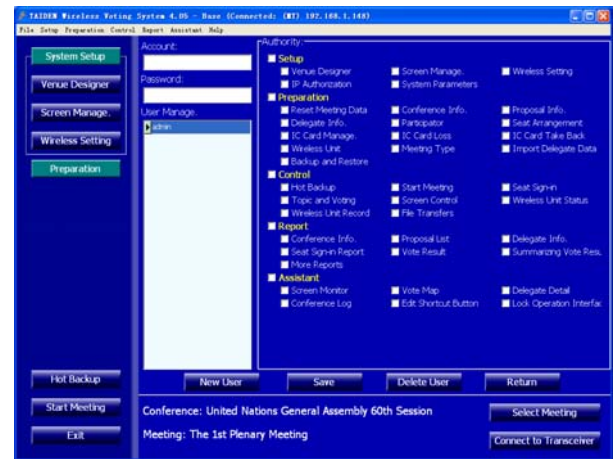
TAIDEN Wireless Voting System 4.05 - Base (Connected: (NT) 192.168.1.148)

File Setup Preparation Control Report Assistant Help

System Setup

Venue Designer

Screen Manage.

Wireless Setting

Preparation

Account:

Password:

User Manage.

admin

Authority:

Setup

Venue Designer

Screen Manage.

Wireless Setting

IP Authorization

System Parameters

Preparation

Reset Meeting Data

Conference Info.

Proposal Info.

Delegate Info.

Participator

Seat Arrangement

IC Card Manage.

IC Card Loss

IC Card Take Back

Wireless Unit

Meeting Type

Import Delegate Data

Backup and Restore

Control

Hot Backup

Start Meeting

Seat Sign-in

Topic and Voting

Screen Control

Wireless Unit Status

Wireless Unit Record

File Transfers

Report

Conference Info.

Proposal List

Delegate Info.

Seat Sign-in Report

Vote Result

Summarizing Vote Resu

More Reports

Assistant

Screen Monitor

Vote Map

Delegate Detail

Conference Log

Edit Shortcut Button

Lock Operation Interfac

Hot Backup

Start Meeting

Exit

New User

Save

Delete User

Return

Conference: United Nations General Assembly 60th Session

Meeting: The 1st Plenary Meeting

Select Meeting

Connect to Transceiver